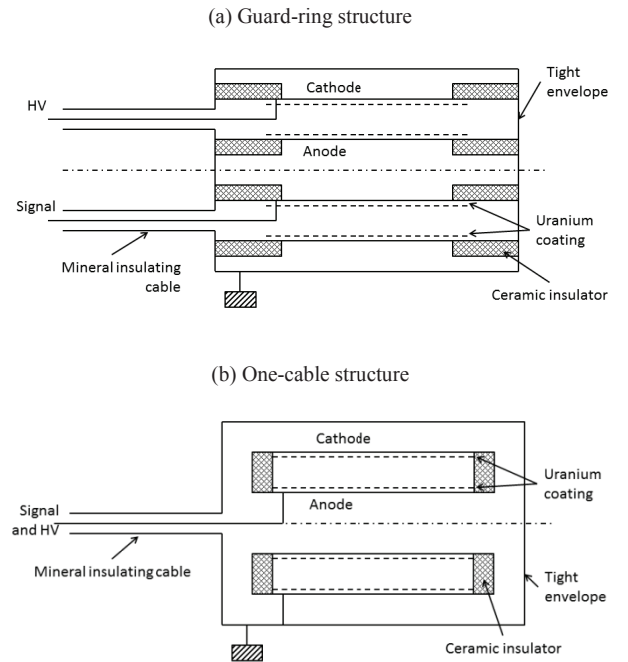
(a) Guard-ring structure

Cathode

Tight envelope

HV

Anode

Signal

Uranium coating

Mineral insulating cable

Ceramic insulator

(b) One-cable structure

Cathode

Uranium coating

Anode

Signal and HV

Mineral insulating cable

Tight envelope

Ceramic insulator